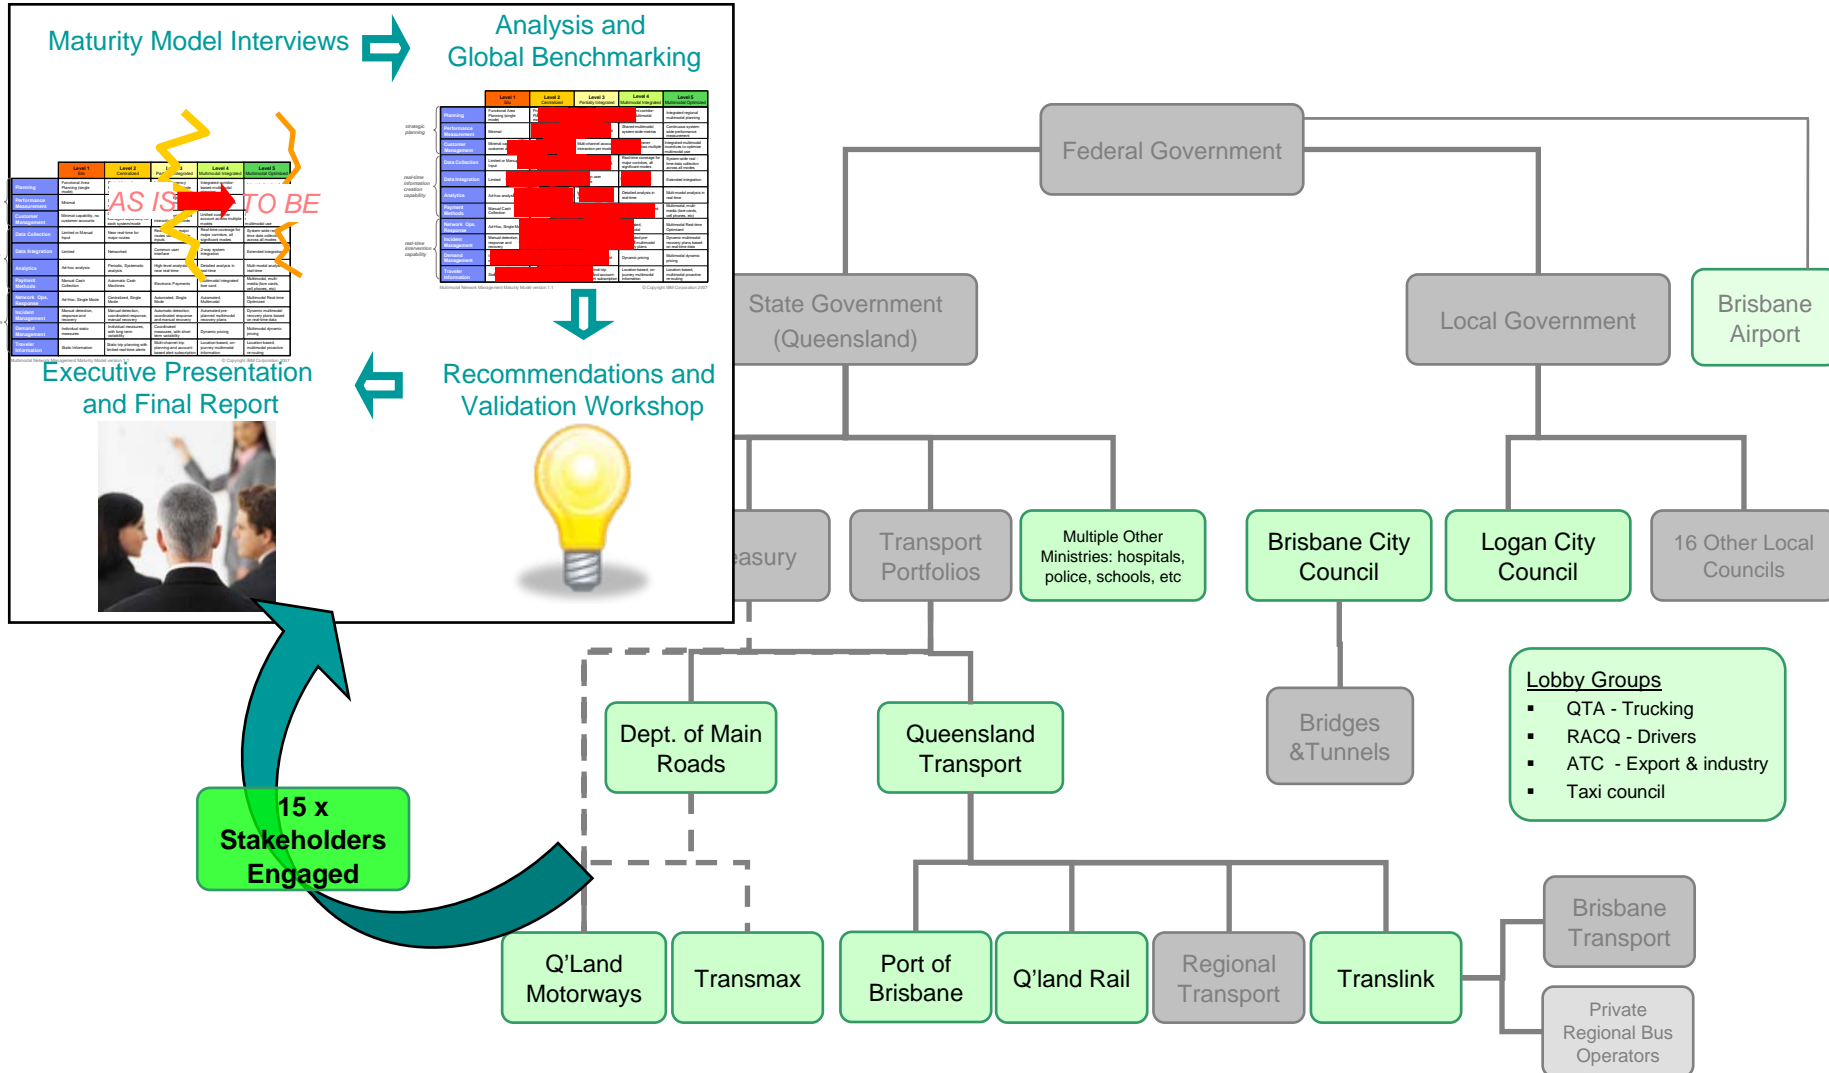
Maturity Model Interviews

Analysis and Global Benchmarking

AS IS

TO BE

Executive Presentation and Final Report

Recommendations and Validation Workshop

15 x Stakeholders Engaged

Federal Government

State Government (Queensland)

Local Government

Brisbane Airport

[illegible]easury

Transport Portfolios

Multiple Other Ministries: hospitals, police, schools, etc

Brisbane City Council

Logan City Council

16 Other Local Councils

Bridges &Tunnels

Lobby Groups
- QTA - Trucking
- RACQ - Drivers
- ATC - Export & industry
- Taxi council

Dept. of Main Roads

Queensland Transport

Q'Land Motorways

Transmax

Port of Brisbane

Q'land Rail

Regional Transport

Translink

Brisbane Transport

Private Regional Bus Operators